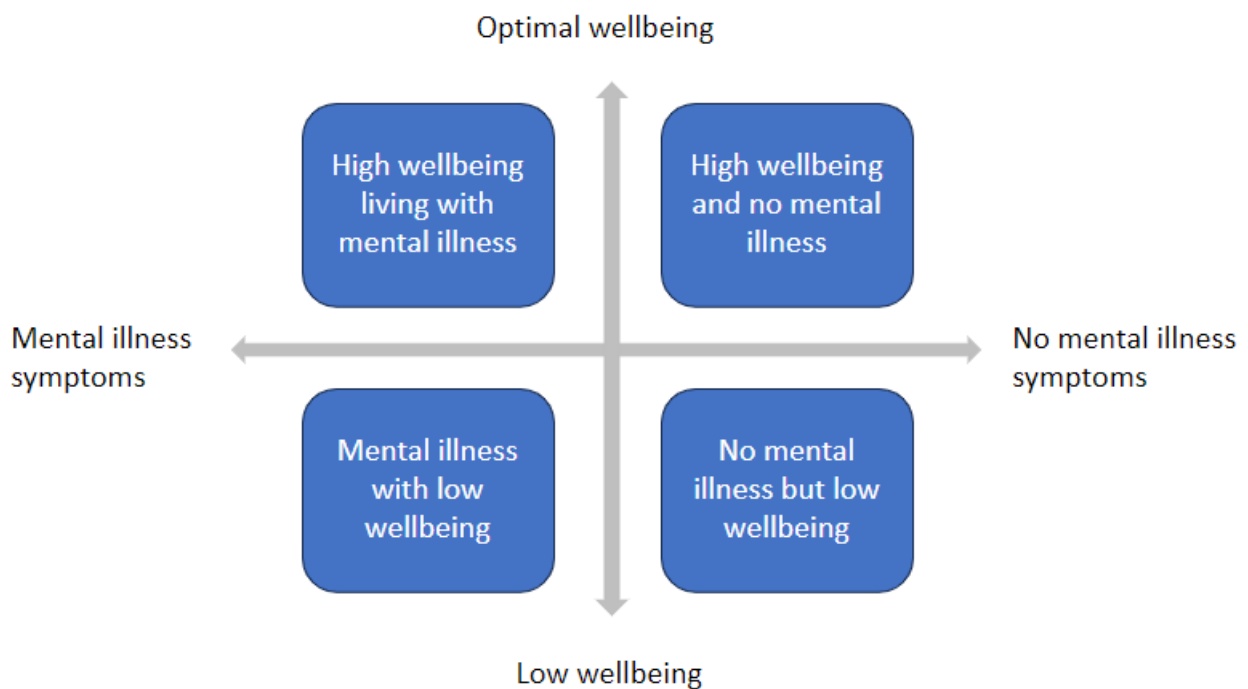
Optimal wellbeing

High wellbeing living with mental illness

High wellbeing and no mental illness

Mental illness symptoms

No mental illness symptoms

Mental illness with low wellbeing

No mental illness but low wellbeing

Low wellbeing